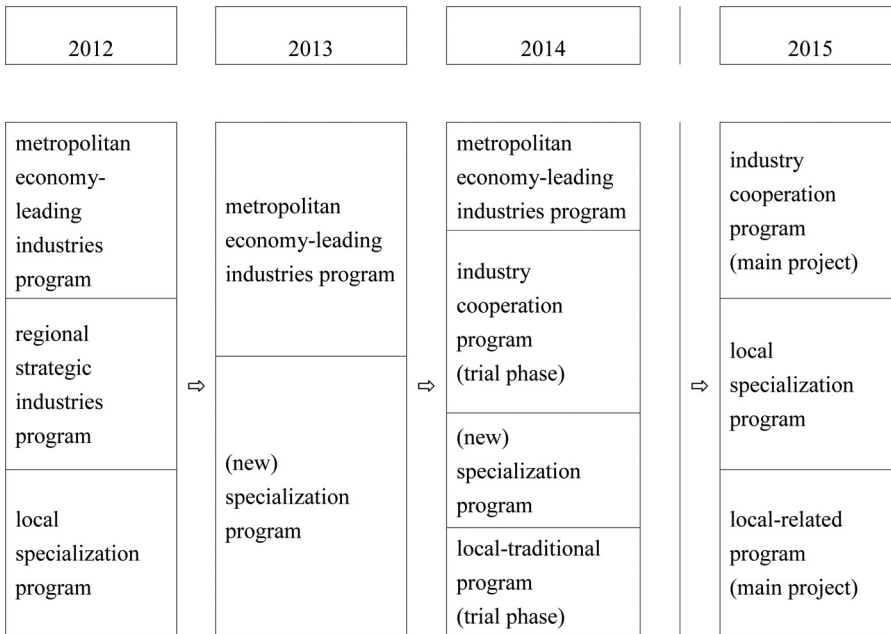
2012

metropolitan economy-leading industries program

regional strategic industries program

local specialization program

⇨

2013

metropolitan economy-leading industries program

(new) specialization program

⇨

2014

metropolitan economy-leading industries program

industry cooperation program (trial phase)

(new) specialization program

local-traditional program (trial phase)

⇨

2015

industry cooperation program (main project)

local specialization program

local-related program (main project)